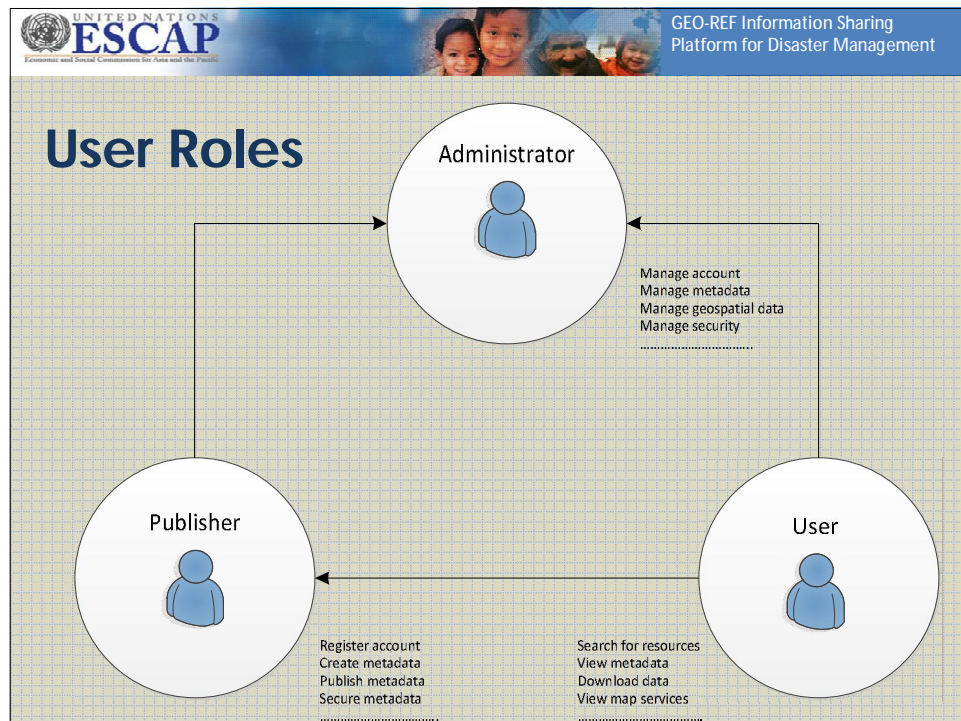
UNITED NATIONS
ESCAP
Economic and Social Commission for Asia and the Pacific

GEO-REF Information Sharing Platform for Disaster Management

User Roles

Administrator

Manage account
Manage metadata
Manage geospatial data
Manage security
……………………………

Publisher

User

Register account
Create metadata
Publish metadata
Secure metadata
……………………………

Search for resources
View metadata
Download data
View map services
……………………………